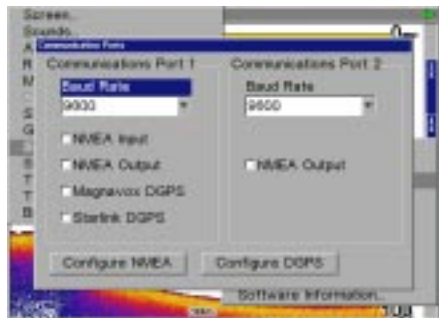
Screen...
Sounds...
A
R
M
S
G
S
T
T
B

Communication Ports

Communications Port 1

Baud Rate
9600

NMEA Input
NMEA Output
Magnavox DGPS
Starlink DGPS

Communications Port 2

Baud Rate
9600

NMEA Output

Configure NMEA
Configure DGPS

Software Information...